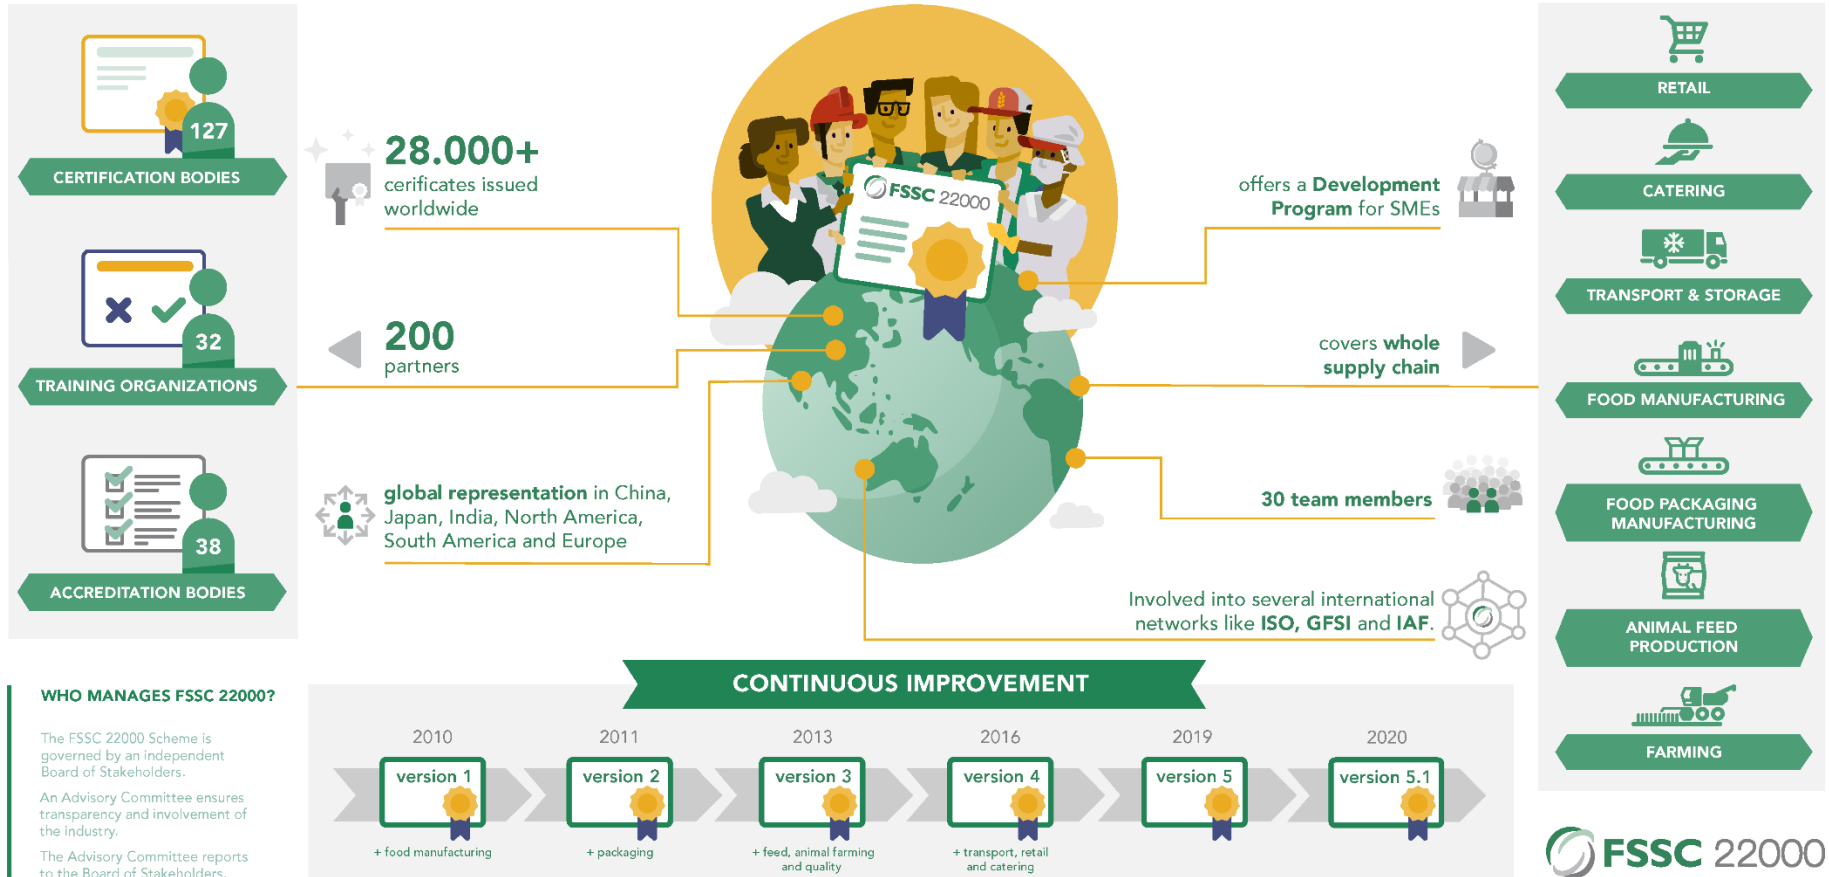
127
CERTIFICATION BODIES

32
TRAINING ORGANIZATIONS

38
ACCREDITATION BODIES

28.000+
cerificates issued worldwide

200
partners

global representation in China, Japan, India, North America, South America and Europe

FSSC 22000

offers a Development Program for SMEs

covers whole supply chain

30 team members

Involved into several international networks like ISO, GFSI and IAF.

RETAIL
CATERING
TRANSPORT & STORAGE
FOOD MANUFACTURING
FOOD PACKAGING MANUFACTURING
ANIMAL FEED PRODUCTION
FARMING

WHO MANAGES FSSC 22000?

The FSSC 22000 Scheme is governed by an independent Board of Stakeholders.

An Advisory Committee ensures transparency and involvement of the industry.

The Advisory Committee reports to the Board of Stakeholders.

CONTINUOUS IMPROVEMENT

2010
version 1
+ food manufacturing

2011
version 2
+ packaging

2013
version 3
+ feed, animal farming and quality

2016
version 4
+ transport, retail and catering

2019
version 5

2020
version 5.1

FSSC 22000